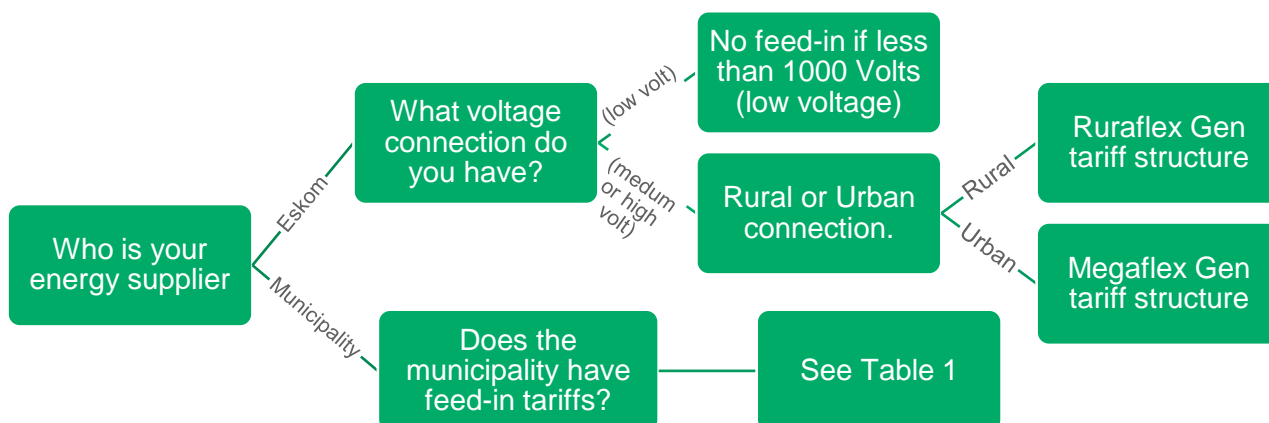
Who is your energy supplier

Eskom

What voltage connection do you have?

(low volt)

No feed-in if less than 1000 Volts (low voltage)

(medum or high volt)

Rural or Urban connection.

Rural

Ruraflex Gen tariff structure

Urban

Megaflex Gen tariff structure

Municipality

Does the municipality have feed-in tariffs?

See Table 1